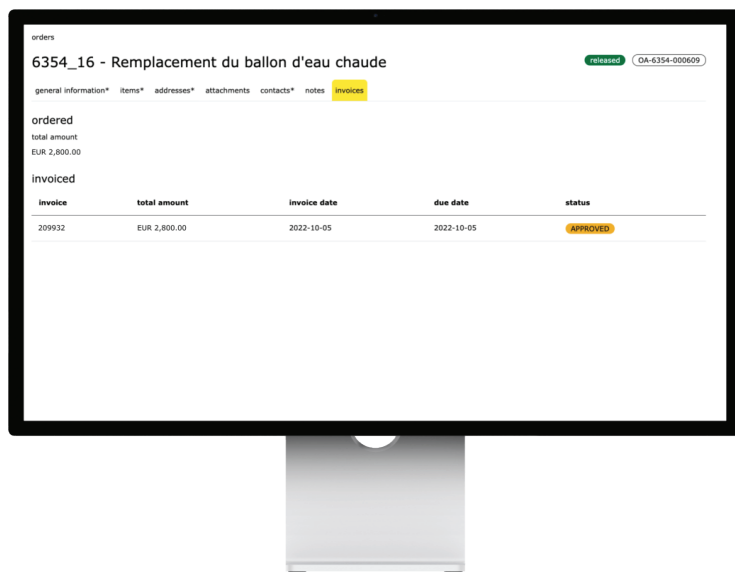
orders

6354_16 - Remplacement du ballon d'eau chaude

released OA-6354-000609

general information* items* addresses* attachments contacts* notes invoices

ordered

total amount

EUR 2,800.00

invoiced

| invoice | total amount | invoice date | due date | status |
|---|---|---|---|---|
| 209932 | EUR 2,800.00 | 2022-10-05 | 2022-10-05 | APPROVED |